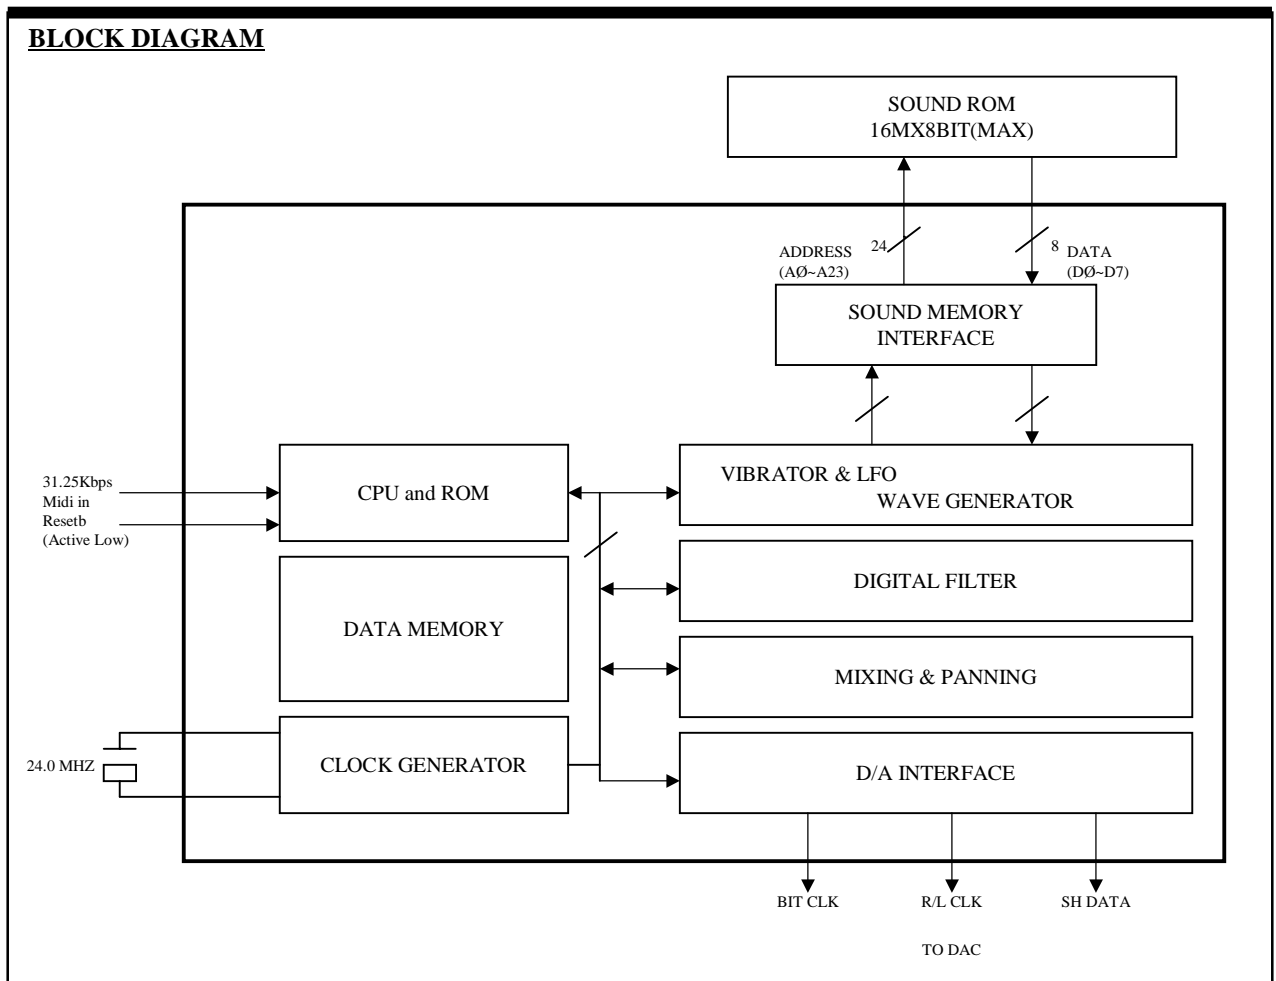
BLOCK DIAGRAM

SOUND ROM
16MX8BIT(MAX)

24

ADDRESS
(AØ~A23)

8

DATA
(DØ~D7)

SOUND MEMORY
INTERFACE

31.25Kbps
Midi in

Resetb
(Active Low)

CPU and ROM

VIBRATOR & LFO
WAVE GENERATOR

DATA MEMORY

DIGITAL FILTER

MIXING & PANNING

24.0 MHZ

CLOCK GENERATOR

D/A INTERFACE

BIT CLK

R/L CLK

SH DATA

TO DAC